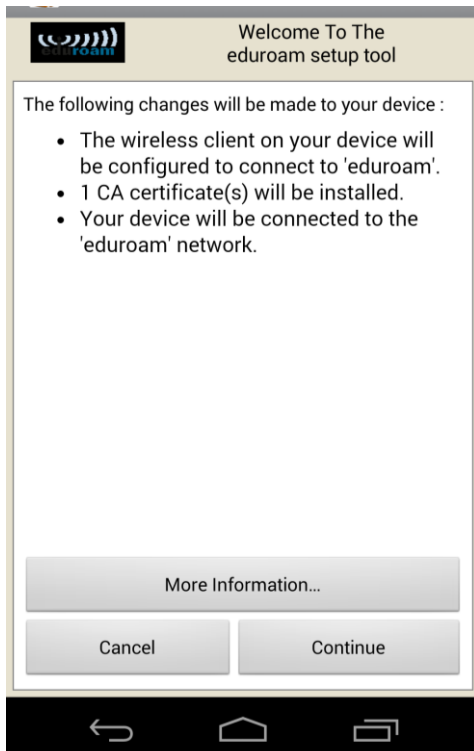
eduroam

Welcome To The eduroam setup tool

The following changes will be made to your device :

- The wireless client on your device will be configured to connect to 'eduroam'.
- 1 CA certificate(s) will be installed.
- Your device will be connected to the 'eduroam' network.

More Information...

Cancel

Continue